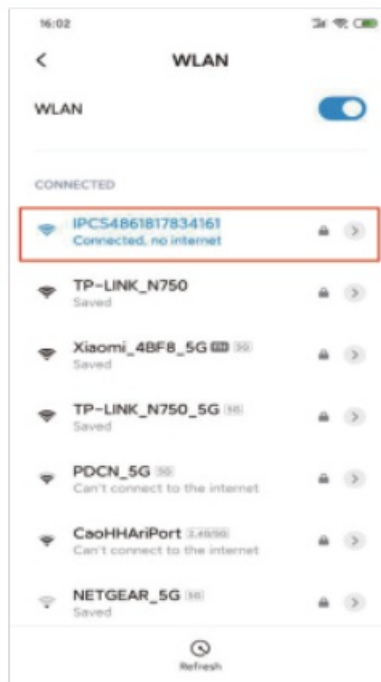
16:02

<

WLAN

WLAN

CONNECTED

IPC54861817834161
Connected, no internet

TP-LINK_N750
Saved

Xiaomi_4BF8_5G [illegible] 5G
Saved

TP-LINK_N750_5G 5G
Saved

PDCN_5G 5G
Can't connect to the internet

CaoHHAriPort 2.4/5G
Can't connect to the internet

NETGEAR_5G 5G
Saved

Refresh